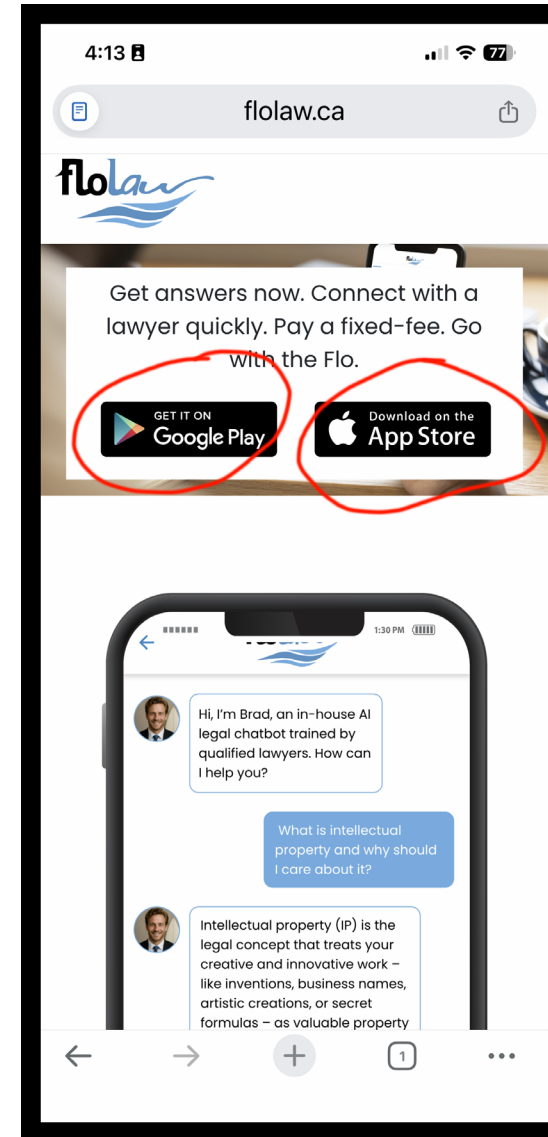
4:13

77

flolaw.ca

flolaw

Get answers now. Connect with a lawyer quickly. Pay a fixed-fee. Go with the Flo.

GET IT ON Google Play

Download on the App Store

1:30 PM

Hi, I'm Brad, an in-house AI legal chatbot trained by qualified lawyers. How can I help you?

What is intellectual property and why should I care about it?

Intellectual property (IP) is the legal concept that treats your creative and innovative work – like inventions, business names, artistic creations, or secret formulas – as valuable property

1